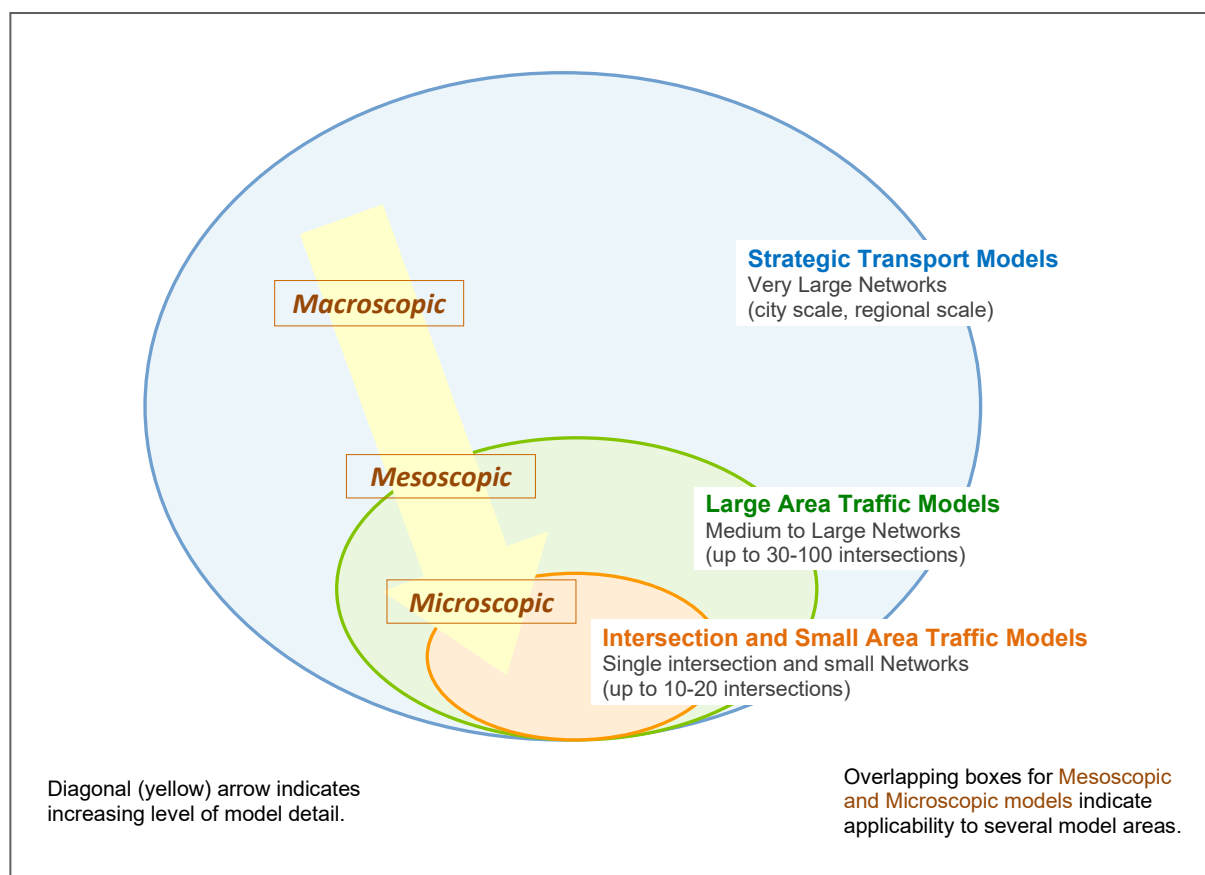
Macroscopic

Strategic Transport Models
Very Large Networks
(city scale, regional scale)

Mesoscopic

Large Area Traffic Models
Medium to Large Networks
(up to 30-100 intersections)

Microscopic

Intersection and Small Area Traffic Models
Single intersection and small Networks
(up to 10-20 intersections)

Diagonal (yellow) arrow indicates increasing level of model detail.

Overlapping boxes for Mesoscopic and Microscopic models indicate applicability to several model areas.